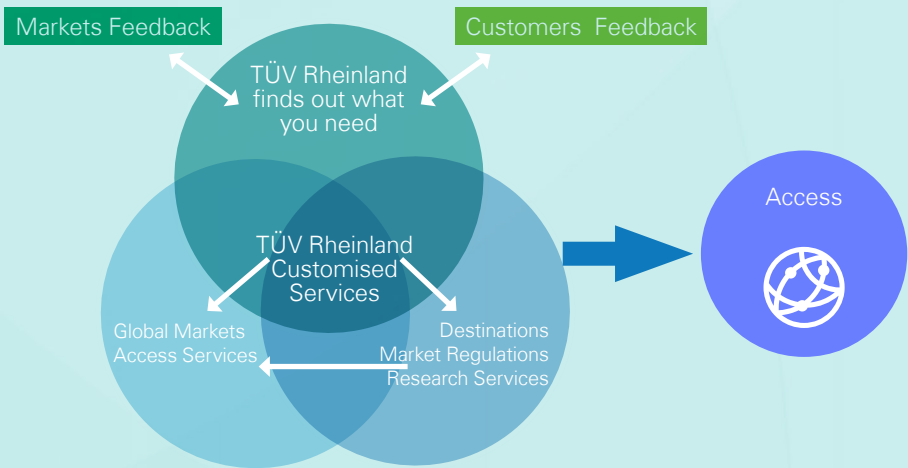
Markets Feedback

Customers Feedback

TÜV Rheinland finds out what you need

TÜV Rheinland Customised Services

Global Markets Access Services

Destinations Market Regulations Research Services

Access